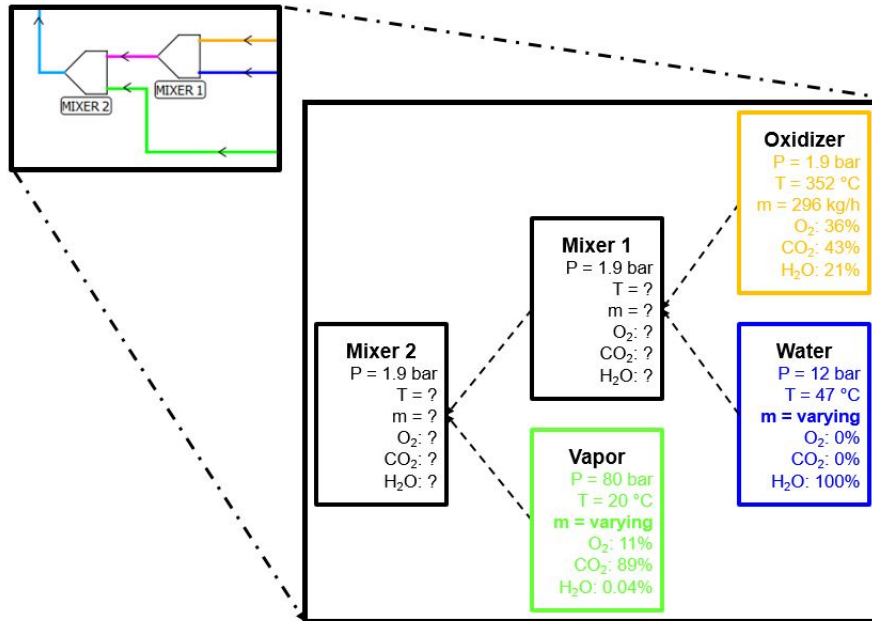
MIXER 2
MIXER 1

Oxidizer
P = 1.9 bar
T = 352 °C
m = 296 kg/h
$O_2$: 36%
$CO_2$: 43%
$H_2O$: 21%

Mixer 1
P = 1.9 bar
T = ?
m = ?
$O_2$: ?
$CO_2$: ?
$H_2O$: ?

Mixer 2
P = 1.9 bar
T = ?
m = ?
$O_2$: ?
$CO_2$: ?
$H_2O$: ?

Water
P = 12 bar
T = 47 °C
m = varying
$O_2$: 0%
$CO_2$: 0%
$H_2O$: 100%

Vapor
P = 80 bar
T = 20 °C
m = varying
$O_2$: 11%
$CO_2$: 89%
$H_2O$: 0.04%